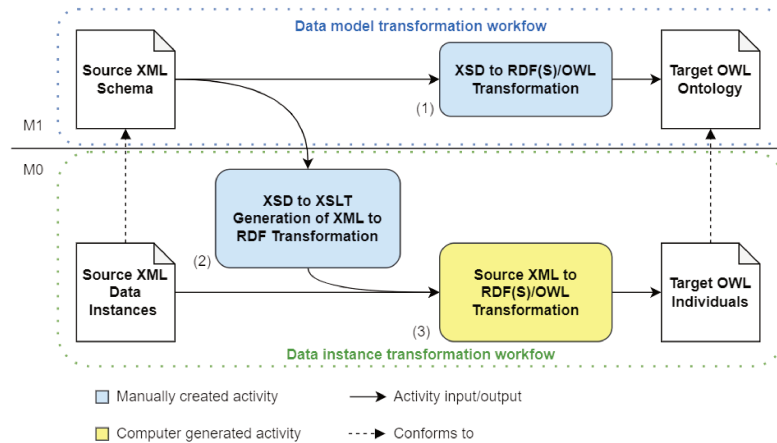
Data model transformation workfow

Source XML Schema

XSD to RDF(S)/OWL Transformation

(1)

Target OWL Ontology

M1

M0

XSD to XSLT Generation of XML to RDF Transformation

(2)

Source XML Data Instances

Source XML to RDF(S)/OWL Transformation

(3)

Target OWL Individuals

Data instance transformation workfow

Manually created activity

Activity input/output

Computer generated activity

Conforms to